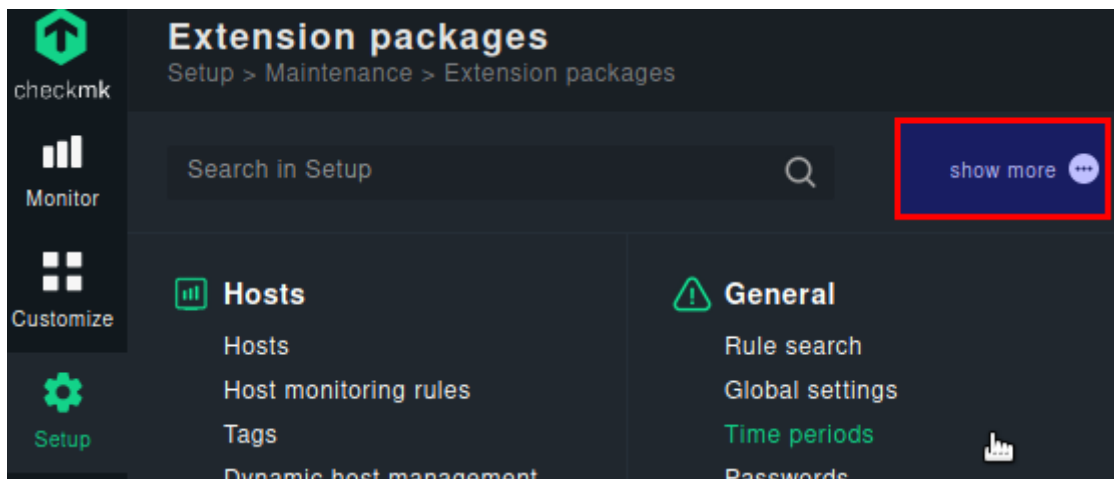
checkmk

Monitor

Customize

Setup

Extension packages
Setup > Maintenance > Extension packages

Search in Setup

show more

Hosts
Hosts
Host monitoring rules
Tags
Dynamic host management

General
Rule search
Global settings
Time periods
Passwords